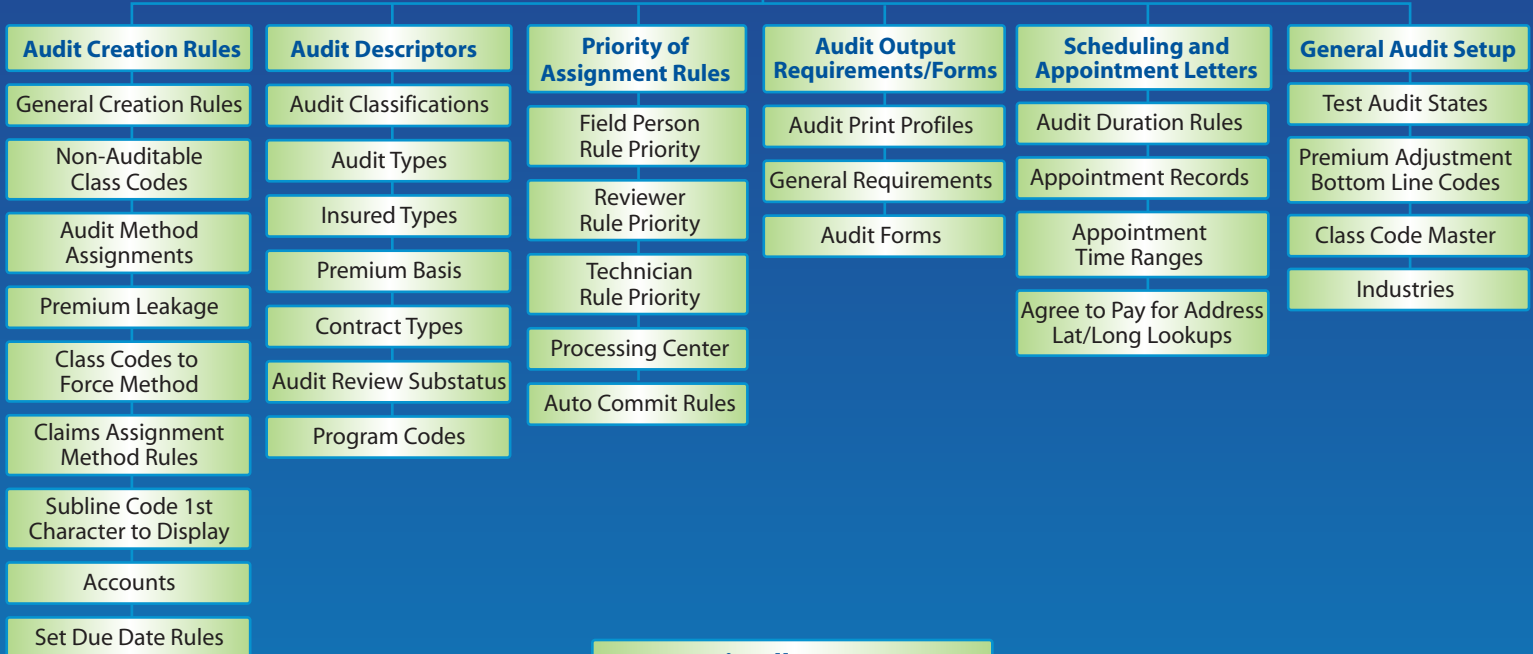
Audit Creation Rules

General Creation Rules

Non-Auditable Class Codes

Audit Method Assignments

Premium Leakage

Class Codes to Force Method

Claims Assignment Method Rules

Subline Code 1st Character to Display

Accounts

Set Due Date Rules

Audit Descriptors

Audit Classifications

Audit Types

Insured Types

Premium Basis

Contract Types

Audit Review Substatus

Program Codes

Priority of Assignment Rules

Field Person Rule Priority

Reviewer Rule Priority

Technician Rule Priority

Processing Center

Auto Commit Rules

Audit Output Requirements/Forms

Audit Print Profiles

General Requirements

Audit Forms

Scheduling and Appointment Letters

Audit Duration Rules

Appointment Records

Appointment Time Ranges

Agree to Pay for Address Lat/Long Lookups

General Audit Setup

Test Audit States

Premium Adjustment Bottom Line Codes

Class Code Master

Industries

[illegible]